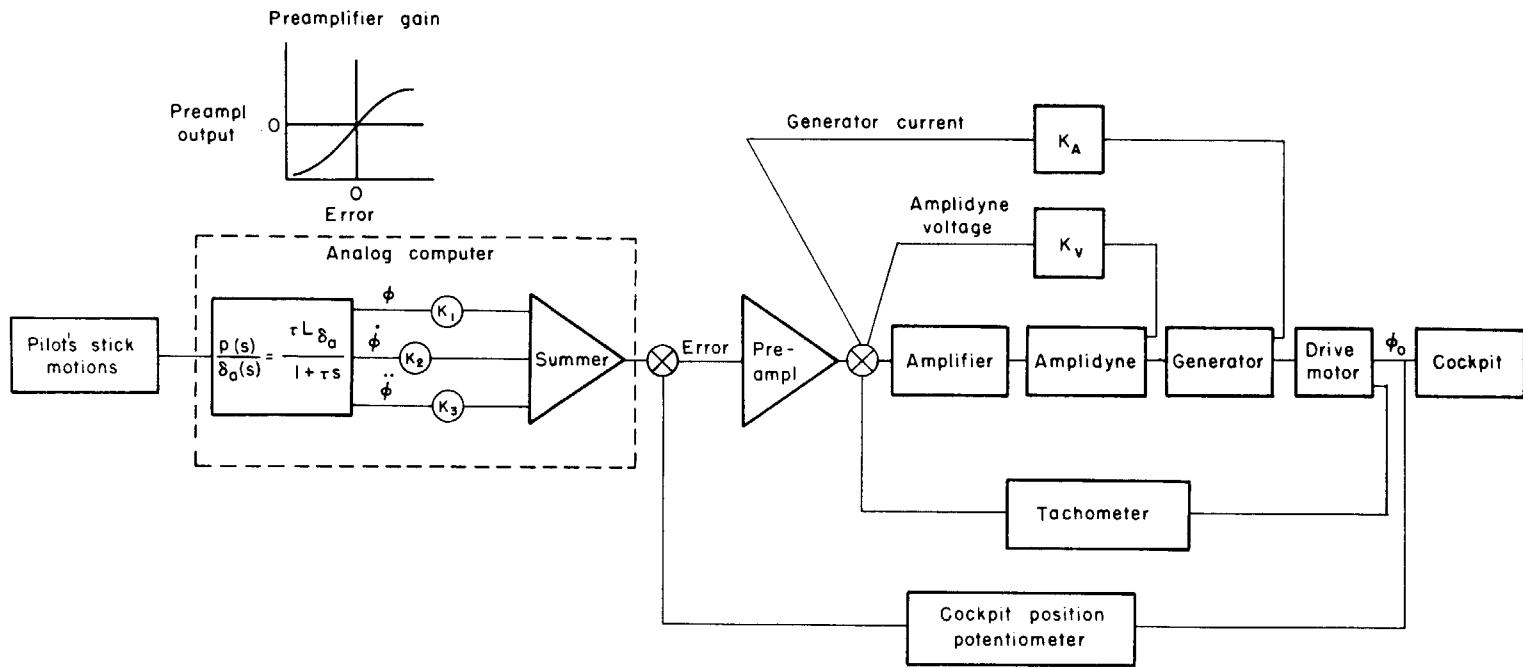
Preamplifier gain

Preampl output

0

0

Error

Analog computer

Pilot's stick motions

$\frac{p(s)}{\delta_a(s)} = \frac{\tau L_{\delta_a}}{1+\tau s}$

$\phi$

$\dot{\phi}$

$\ddot{\phi}$

$K_1$

$K_2$

$K_3$

Summer

Error

Pre-ampl

Generator current

$K_A$

Amplidyne voltage

$K_V$

Amplifier

Amplidyne

Generator

Drive motor

$\phi_o$

Cockpit

Tachometer

Cockpit position potentiometer